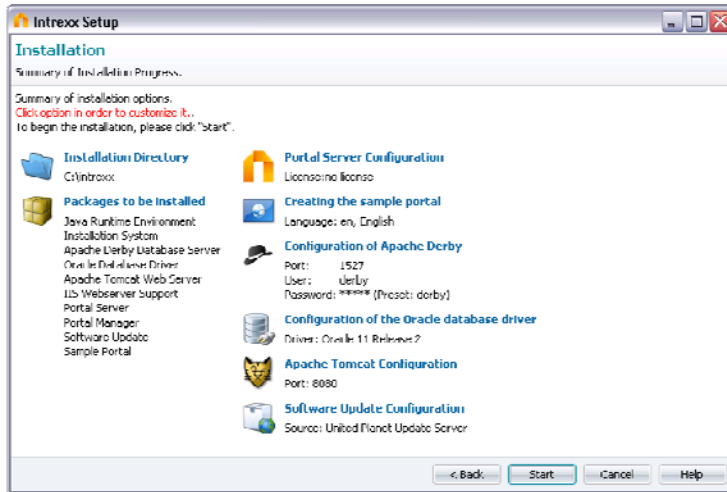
Intrexx Setup

Installation

Summary of Installation Progress.

Summary of installation options.
Click option in order to customize it..
To begin the installation, please click "Start".

Installation Directory
C:\intrexx

Packages to be Installed
Java Runtime Environment
Installation System
Apache Derby Database Server
Oracle Database Driver
Apache Tomcat Web Server
IIS Webserver Support
Portal Server
Portal Manager
Software Update
Sample Portal

Portal Server Configuration
License: no license

Creating the sample portal
Language: en, English

Configuration of Apache Derby
Port: 1527
User: derby
Password: ***** (Preset: derby)

Configuration of the Oracle database driver
Driver: Oracle 11 Release 2

Apache Tomcat Configuration
Port: 8080

Software Update Configuration
Source: United Planet Update Server

< Back
Start
Cancel
Help